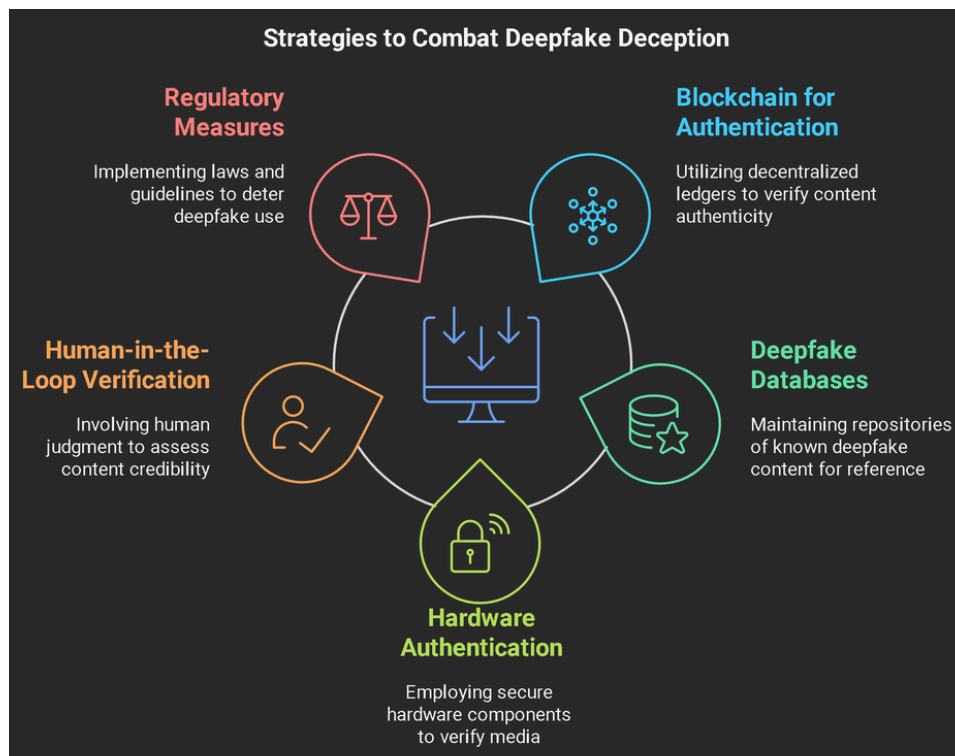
Strategies to Combat Deepfake Deception

Regulatory Measures

Implementing laws and guidelines to deter deepfake use

Blockchain for Authentication

Utilizing decentralized ledgers to verify content authenticity

Human-in-the-Loop Verification

Involving human judgment to assess content credibility

Deepfake Databases

Maintaining repositories of known deepfake content for reference

Hardware Authentication

Employing secure hardware components to verify media